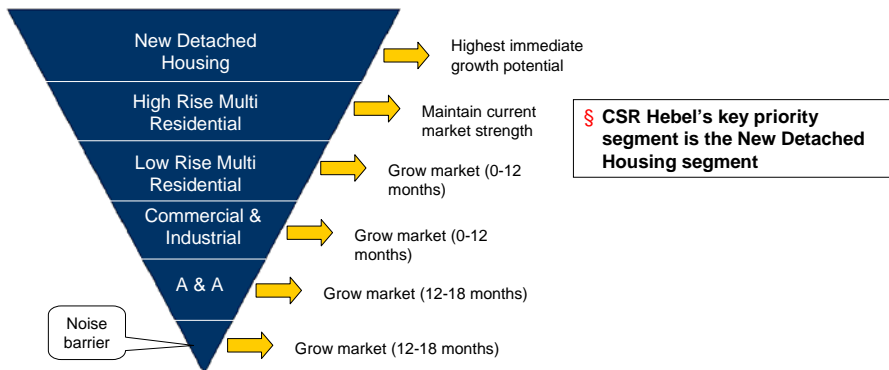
New Detached Housing

Highest immediate growth potential

High Rise Multi Residential

Maintain current market strength

Low Rise Multi Residential

Grow market (0-12 months)

Commercial & Industrial

Grow market (0-12 months)

A & A

Grow market (12-18 months)

Noise barrier

Grow market (12-18 months)

§ CSR Hebel's key priority segment is the New Detached Housing segment